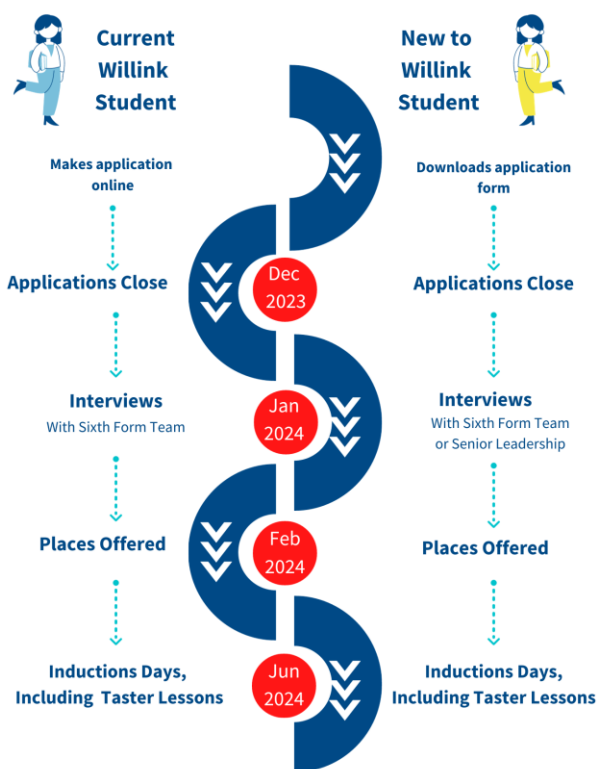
Current Willink Student

Makes application online

Applications Close

Interviews
With Sixth Form Team

Places Offered

Inductions Days, Including Taster Lessons

Dec 2023

Jan 2024

Feb 2024

Jun 2024

New to Willink Student

Downloads application form

Applications Close

Interviews
With Sixth Form Team or Senior Leadership

Places Offered

Inductions Days, Including Taster Lessons